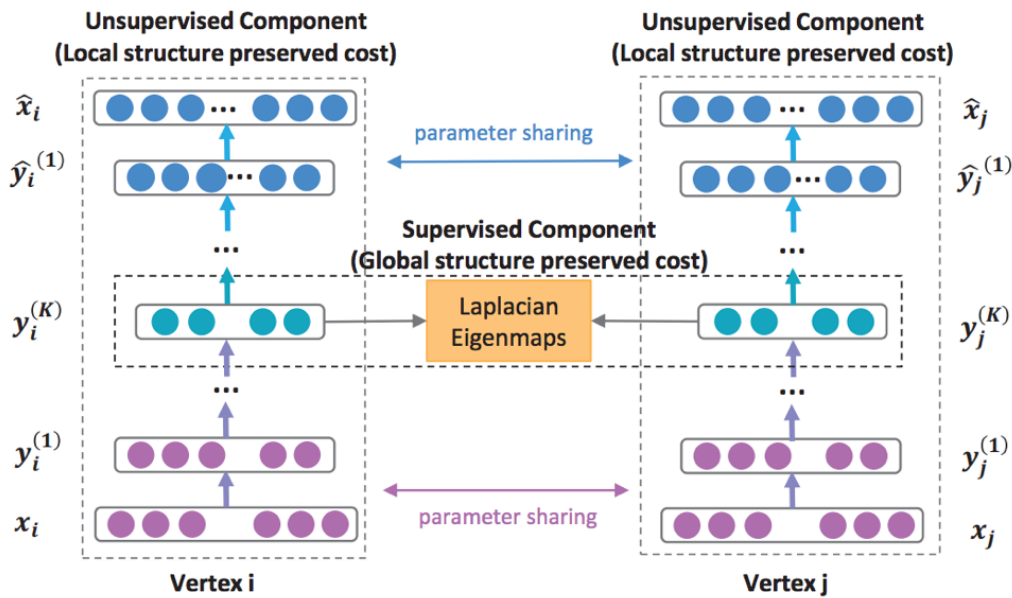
Unsupervised Component
(Local structure preserved cost)

Unsupervised Component
(Local structure preserved cost)

$\hat{x}_i$

$\hat{x}_j$

parameter sharing

$\hat{y}_i^{(1)}$

$\hat{y}_j^{(1)}$

Supervised Component
(Global structure preserved cost)

$y_i^{(K)}$

Laplacian Eigenmaps

$y_j^{(K)}$

$y_i^{(1)}$

$y_j^{(1)}$

$x_i$

parameter sharing

$x_j$

Vertex i

Vertex j